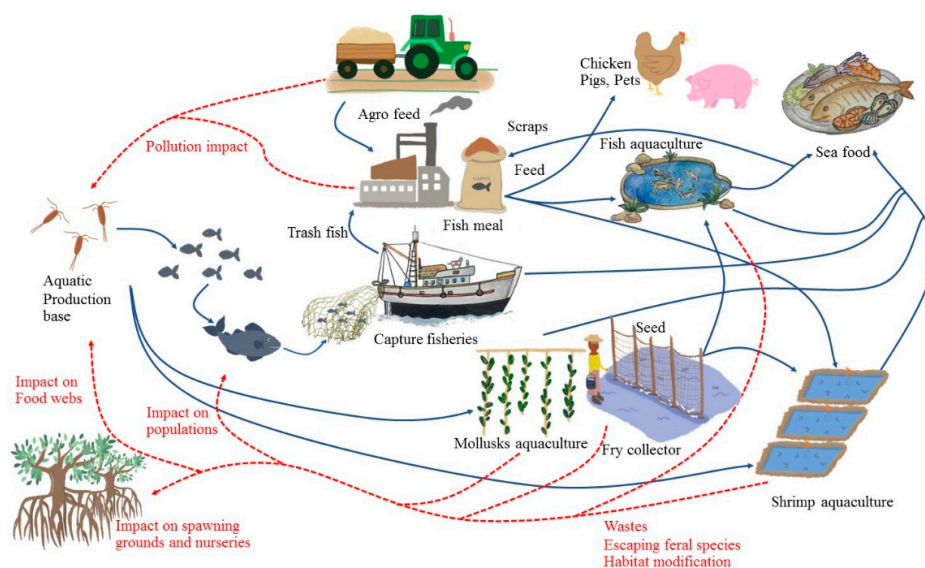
Agro feed

Chicken
Pigs, Pets

Scraps

Pollution impact

Feed

Fish aquaculture

Sea food

Fish meal

Trash fish

Aquatic
Production
base

Capture fisheries

Seed

Impact on
Food webs

Impact on
populations

Mollusks aquaculture

Fry collector

Shrimp aquaculture

Impact on spawning
grounds and nurseries

Wastes
Escaping feral species
Habitat modification